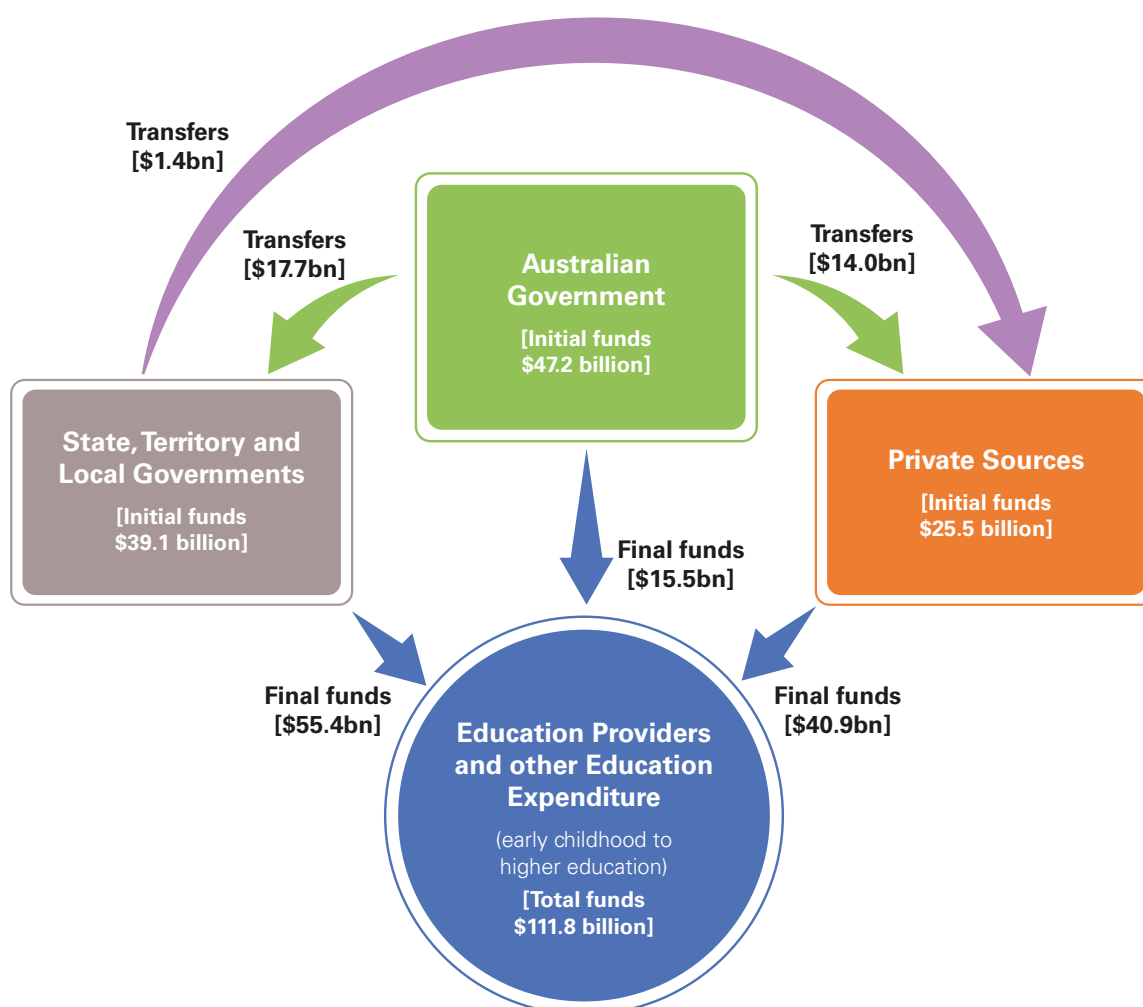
Transfers
[$1.4bn]

Transfers
[$17.7bn]

Australian Government
[Initial funds $47.2 billion]

Transfers
[$14.0bn]

State, Territory and Local Governments
[Initial funds $39.1 billion]

Final funds
[$15.5bn]

Private Sources
[Initial funds $25.5 billion]

Final funds
[$55.4bn]

Education Providers and other Education Expenditure
(early childhood to higher education)
[Total funds $111.8 billion]

Final funds
[$40.9bn]